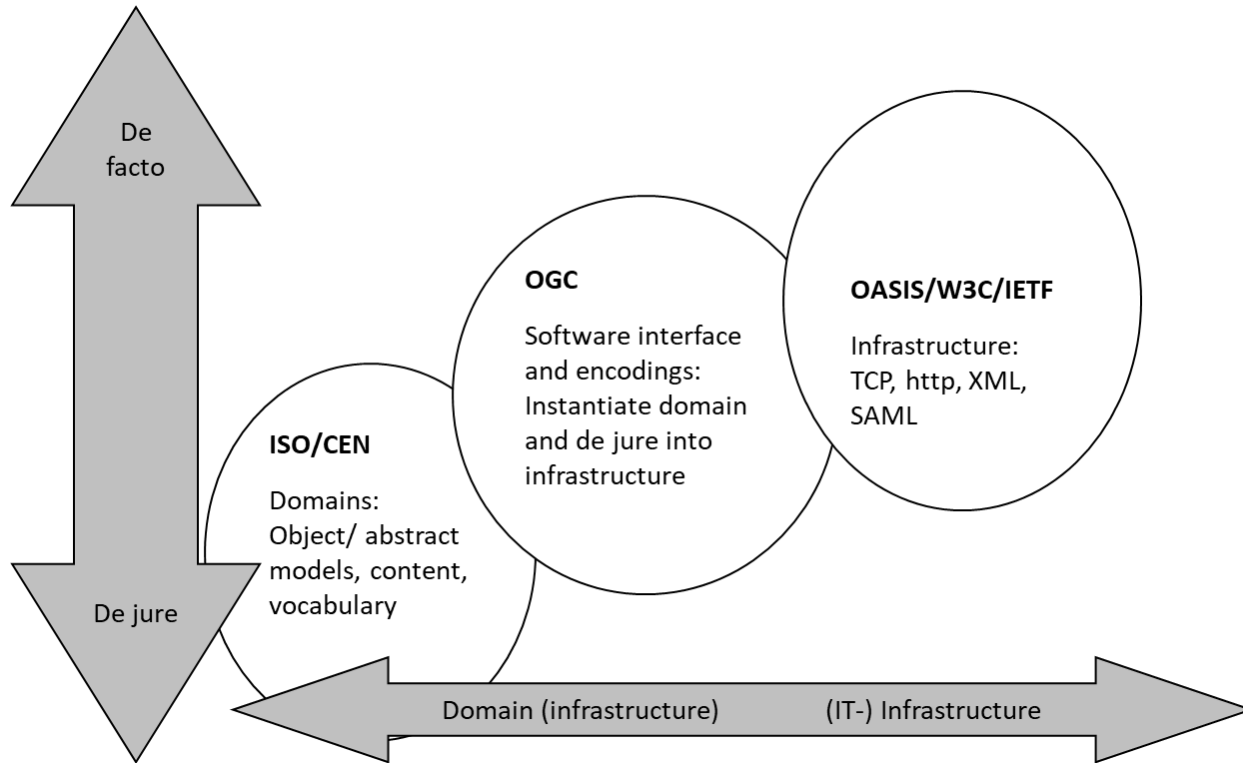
De facto

De jure

OGC

Software interface and encodings: Instantiate domain and de jure into infrastructure

OASIS/W3C/IETF

Infrastructure: TCP, http, XML, SAML

ISO/CEN

Domains: Object/ abstract models, content, vocabulary

Domain (infrastructure)

(IT-) Infrastructure